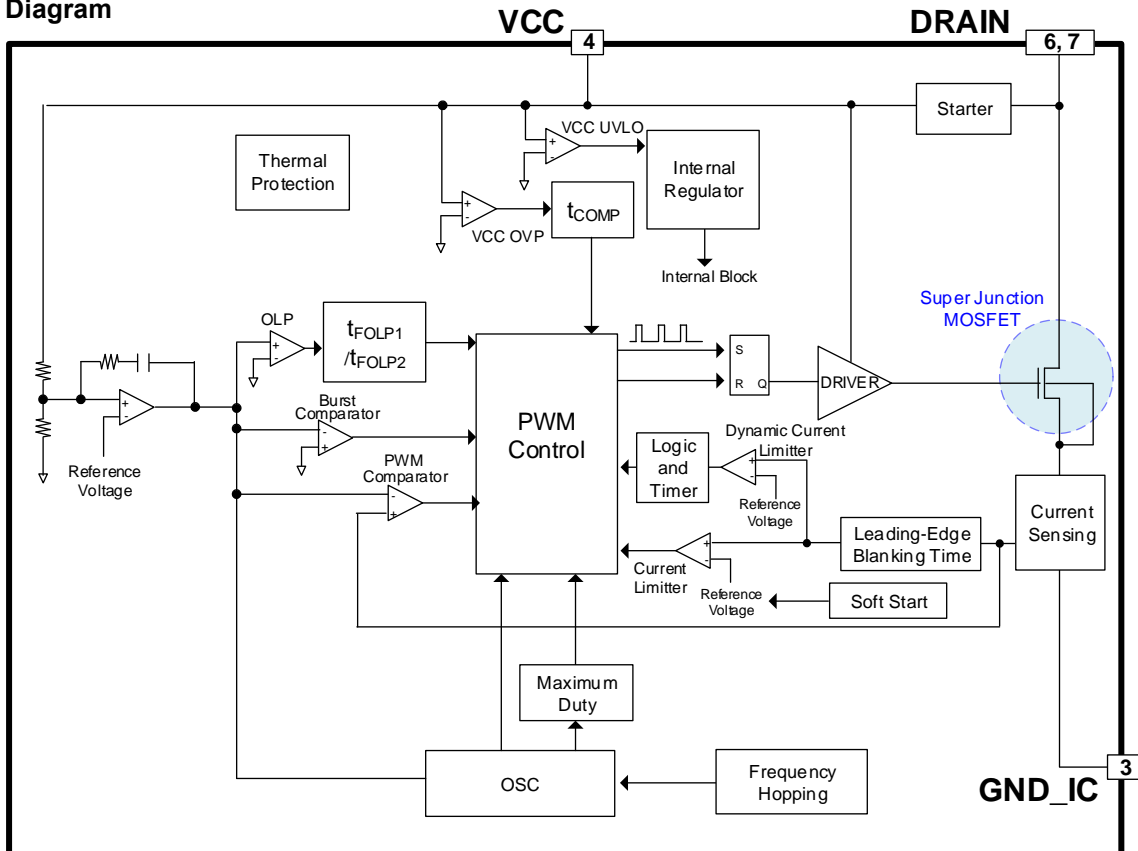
Diagram

VCC 4

DRAIN 6, 7

Starter

VCC UVLO

Thermal Protection

Internal Regulator

$t_{COMP}$

VCC OVP

Internal Block

Super Junction MOSFET

OLP

$t_{FOLP1}$ $/t_{FOLP2}$

PWM Control

S

R Q

DRIVER

Burst Comparator

Dynamic Current Limitter

Logic and Timer

Reference Voltage

PWM Comparator

Reference Voltage

Current Sensing

Leading-Edge Blanking Time

Current Limitter

Reference Voltage

Soft Start

Maximum Duty

OSC

Frequency Hopping

GND_IC 3